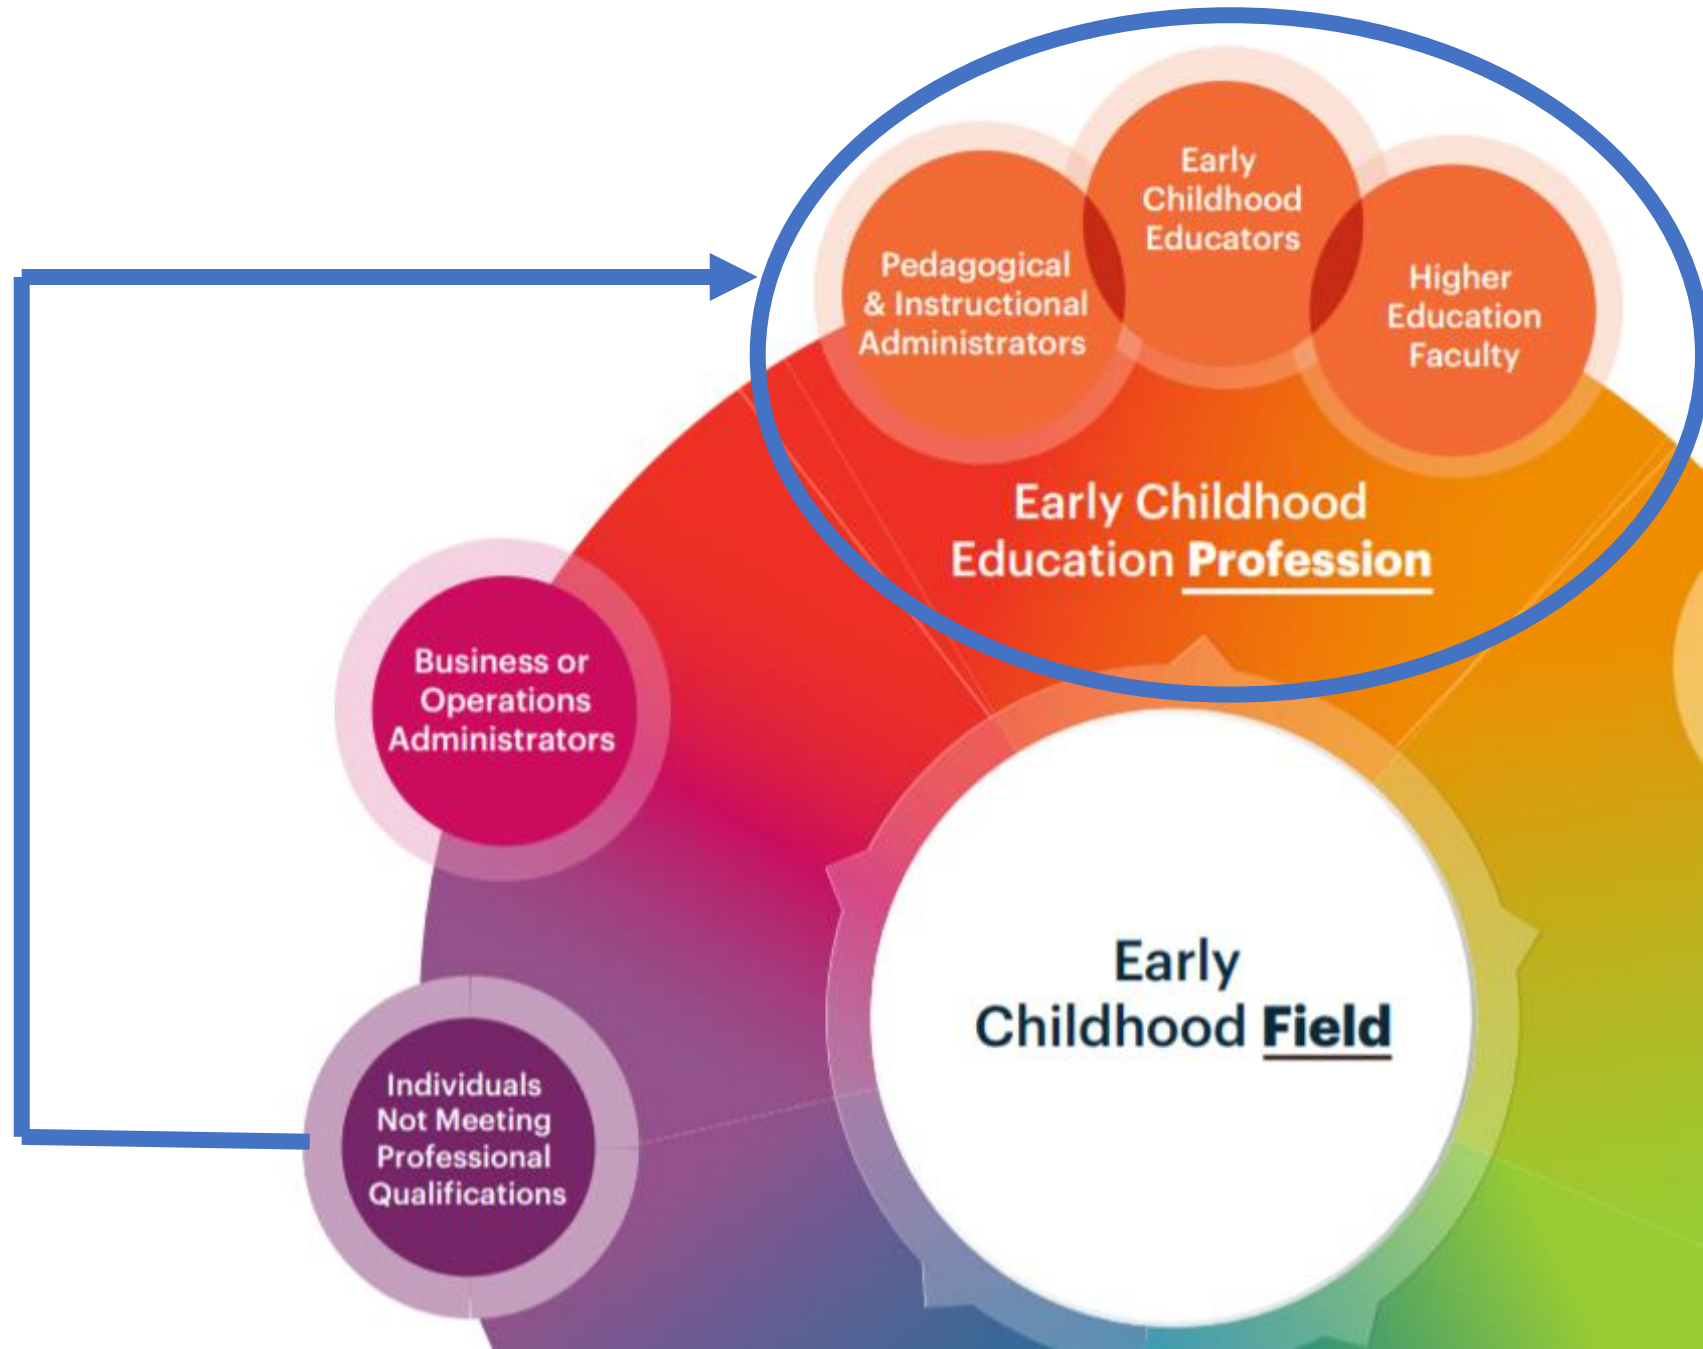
Early Childhood Educators

Pedagogical & Instructional Administrators

Higher Education Faculty

Early Childhood Education Profession

Business or Operations Administrators

Individuals Not Meeting Professional Qualifications

Early Childhood Field